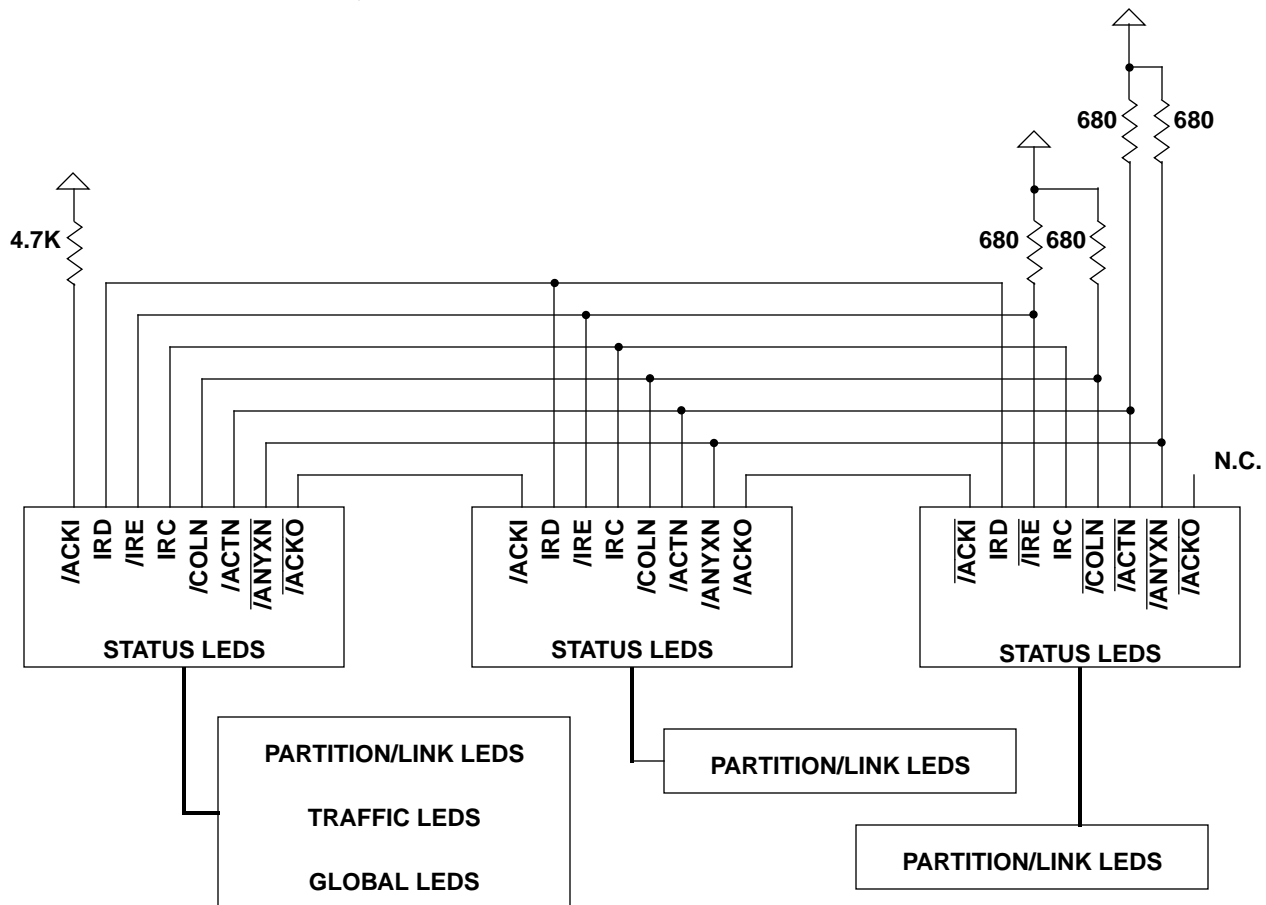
680 680

680 680

4.7K

N.C.

/ACKI IRD /IRE IRC /COLN /ACTN $\overline{ANYXN}$ $\overline{ACKO}$

STATUS LEDS

/ACKI IRD /IRE IRC /COLN /ACTN /ANYXN /ACKO

STATUS LEDS

$\overline{ACKI}$ IRD $\overline{IRE}$ IRC $\overline{COLN}$ $\overline{ACTN}$ $\overline{ANYXN}$ $\overline{ACKO}$

STATUS LEDS

PARTITION/LINK LEDS

TRAFFIC LEDS

GLOBAL LEDS

PARTITION/LINK LEDS

PARTITION/LINK LEDS